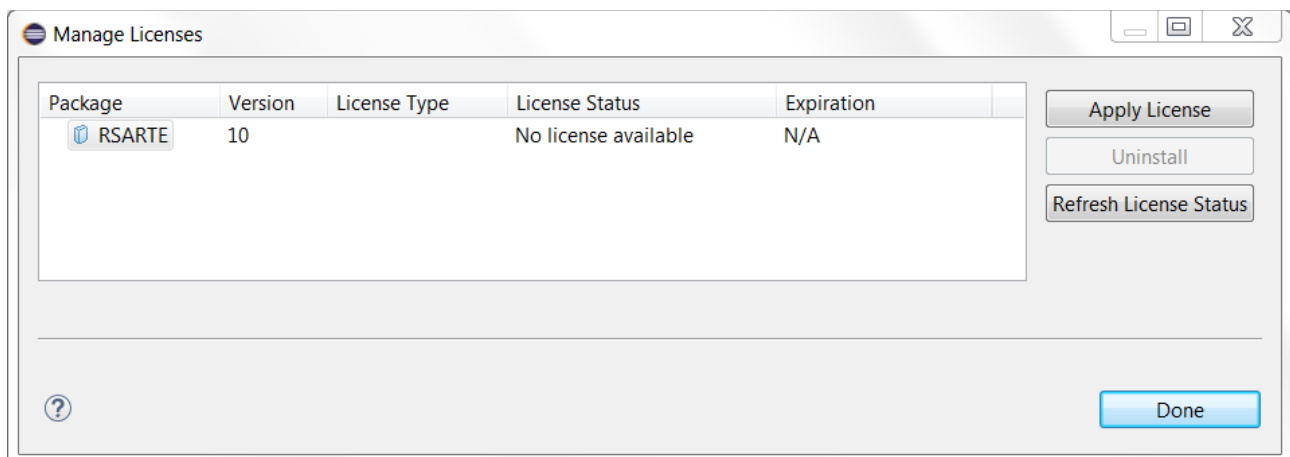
Manage Licenses

| Package | Version | License Type | License Status | Expiration |
|---|---|---|---|---|
| RSARTE | 10 | | No license available | N/A |

Apply License
Uninstall
Refresh License Status

Done